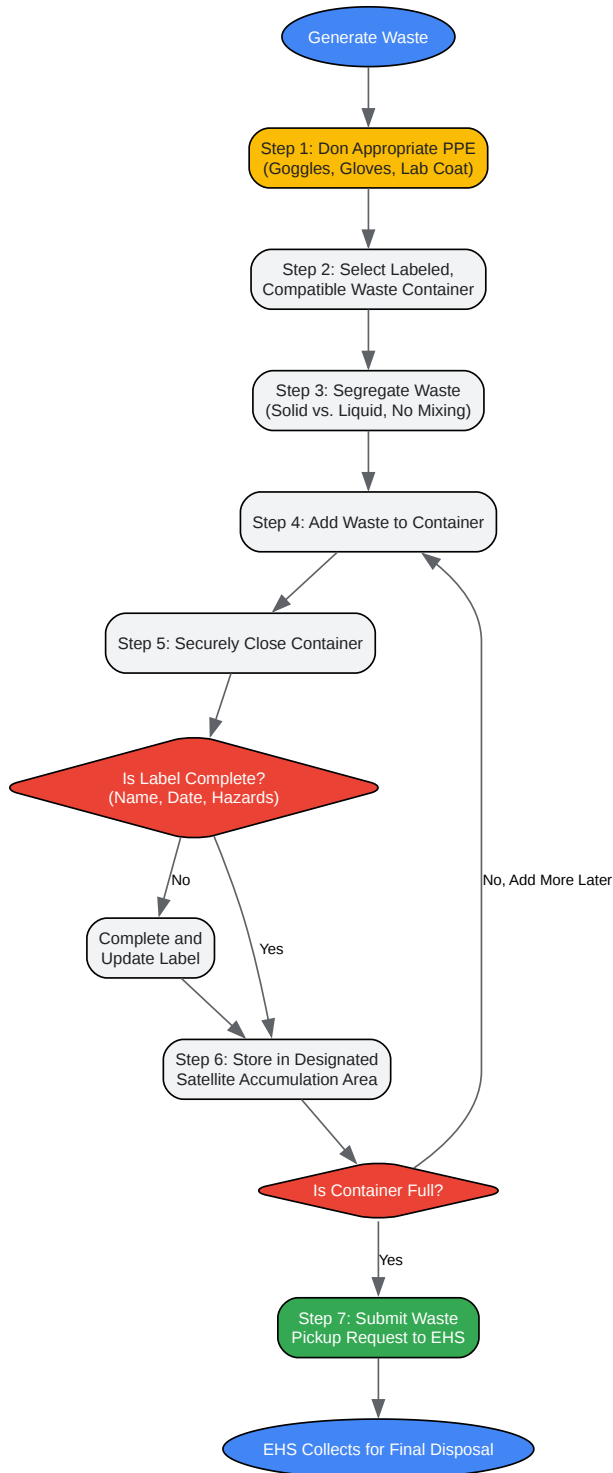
Generate Waste

Step 1: Don Appropriate PPE (Goggles, Gloves, Lab Coat)

Step 2: Select Labeled, Compatible Waste Container

Step 3: Segregate Waste (Solid vs. Liquid, No Mixing)

Step 4: Add Waste to Container

Step 5: Securely Close Container

Is Label Complete? (Name, Date, Hazards)

No

Complete and Update Label

Yes

Step 6: Store in Designated Satellite Accumulation Area

No, Add More Later

Is Container Full?

Yes

Step 7: Submit Waste Pickup Request to EHS

EHS Collects for Final Disposal